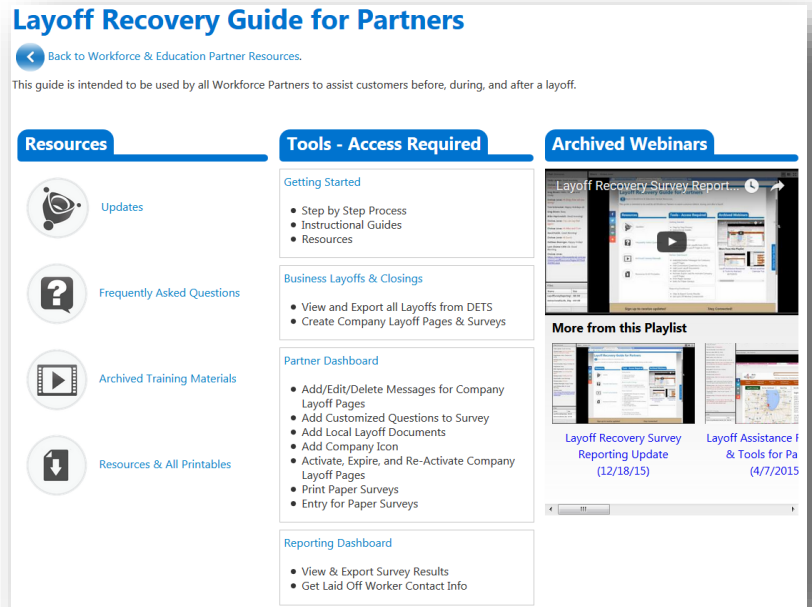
# Layoff Recovery Guide for Partners

Back to Workforce & Education Partner Resources.

This guide is intended to be used by all Workforce Partners to assist customers before, during, and after a layoff.

## Resources

Updates

Frequently Asked Questions

Archived Training Materials

Resources & All Printables

## Tools - Access Required

Getting Started

- Step by Step Process
- Instructional Guides
- Resources

Business Layoffs & Closings

- View and Export all Layoffs from DETS
- Create Company Layoff Pages & Surveys

Partner Dashboard

- Add/Edit/Delete Messages for Company Layoff Pages
- Add Customized Questions to Survey
- Add Local Layoff Documents
- Add Company Icon
- Activate, Expire, and Re-Activate Company Layoff Pages
- Print Paper Surveys
- Entry for Paper Surveys

Reporting Dashboard

- View & Export Survey Results
- Get Laid Off Worker Contact Info

## Archived Webinars

Layoff Recovery Survey Report...

More from this Playlist

Layoff Recovery Survey Reporting Update (12/18/15)

Layoff Assistance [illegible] & Tools for Pa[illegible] (4/7/2015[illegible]